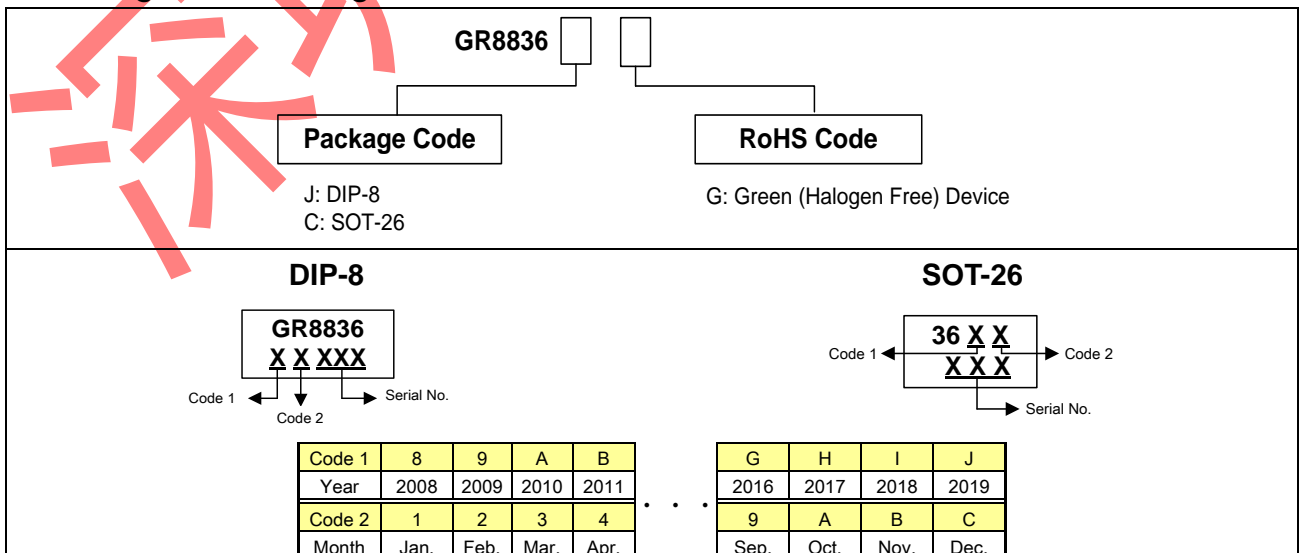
GR8836

Package Code

J: DIP-8
C: SOT-26

RoHS Code

G: Green (Halogen Free) Device

DIP-8

GR8836
X X XXX

Code 1
Code 2
Serial No.

SOT-26

36 X X
X X X

Code 1
Code 2
Serial No.

| Code 1 | 8 | 9 | A | B |
|---|---|---|---|---|
| Year | 2008 | 2009 | 2010 | 2011 |
| Code 2 | 1 | 2 | 3 | 4 |
| Month | Jan. | Feb. | Mar. | Apr. |

. . .

| G | H | I | J |
|---|---|---|---|
| 2016 | 2017 | 2018 | 2019 |
| 9 | A | B | C |
| Sep. | Oct. | Nov. | Dec. |